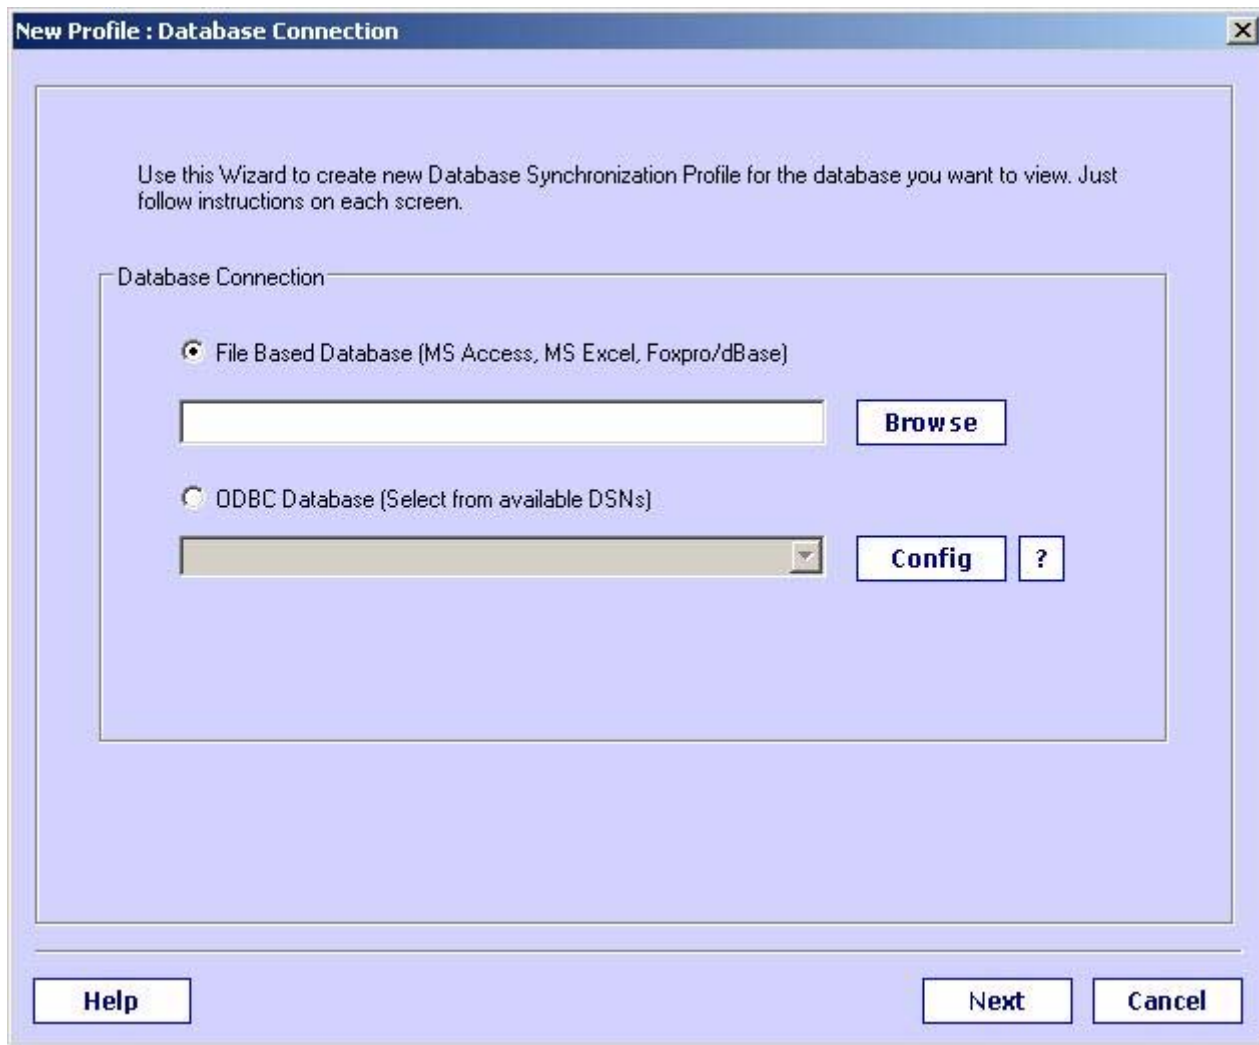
New Profile : Database Connection

Use this Wizard to create new Database Synchronization Profile for the database you want to view. Just follow instructions on each screen.

Database Connection

File Based Database (MS Access, MS Excel, Foxpro/dBase)

Browse

ODBC Database (Select from available DSNs)

Config

?

Help

Next

Cancel